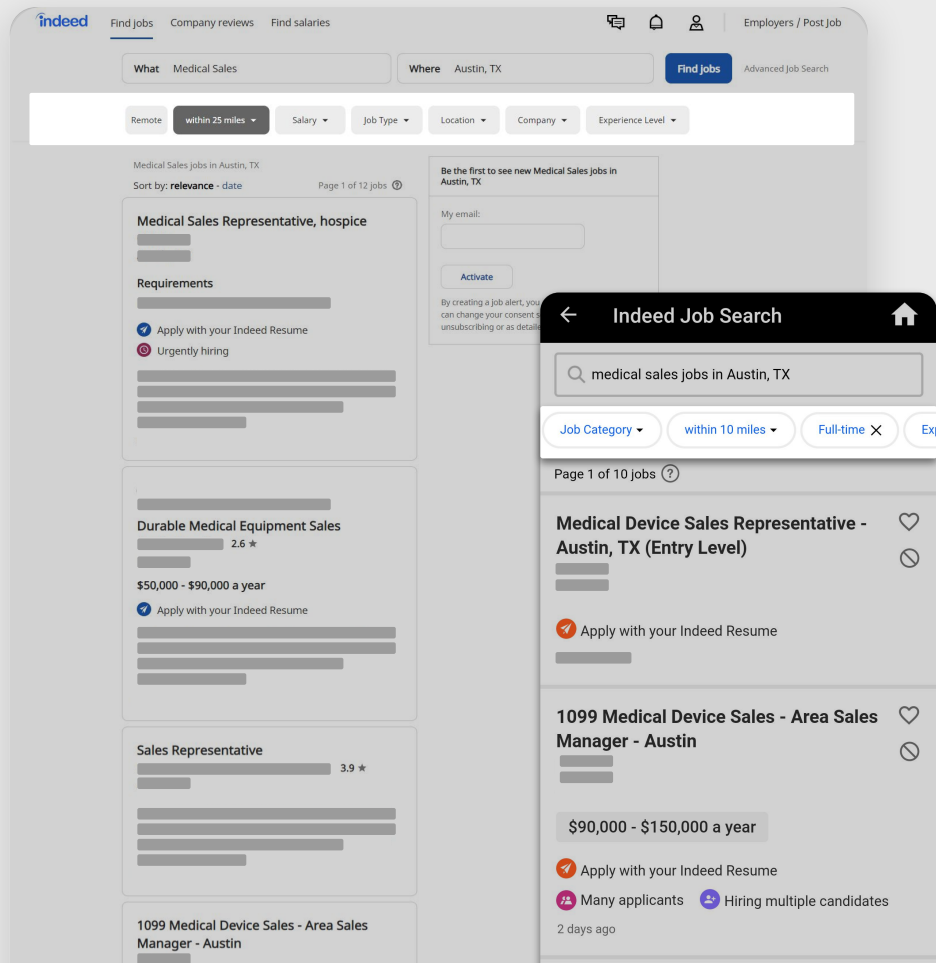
indeed Find jobs Company reviews Find salaries Employers / Post Job

What Medical Sales
Where Austin, TX
Find jobs
Advanced Job Search

Remote within 25 miles Salary Job Type Location Company Experience Level

Medical Sales jobs in Austin, TX
Sort by: relevance - date
Page 1 of 12 jobs

Medical Sales Representative, hospice
Requirements
Apply with your Indeed Resume
Urgently hiring

Durable Medical Equipment Sales
2.6 ★
$50,000 - $90,000 a year
Apply with your Indeed Resume

Sales Representative
3.9 ★

1099 Medical Device Sales - Area Sales Manager - Austin

Be the first to see new Medical Sales jobs in Austin, TX
My email:
Activate
By creating a job alert, you can change your consent s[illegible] unsubscribing or as detaile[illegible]

Indeed Job Search
medical sales jobs in Austin, TX
Job Category within 10 miles Full-time Exp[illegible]
Page 1 of 10 jobs

Medical Device Sales Representative - Austin, TX (Entry Level)
Apply with your Indeed Resume

1099 Medical Device Sales - Area Sales Manager - Austin
$90,000 - $150,000 a year
Apply with your Indeed Resume
Many applicants Hiring multiple candidates
2 days ago